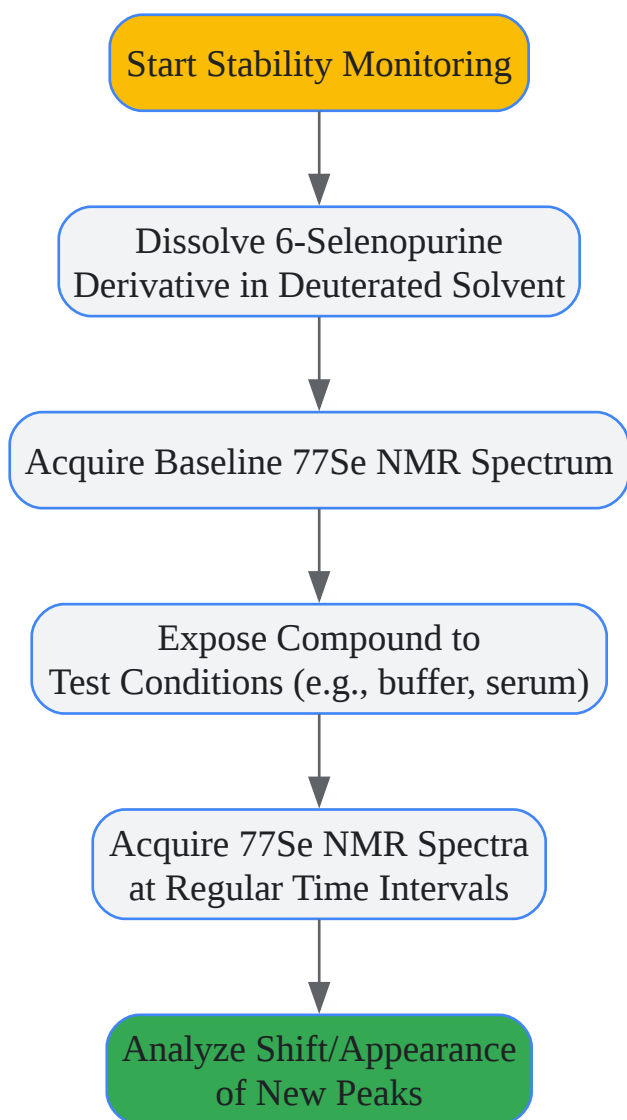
Start Stability Monitoring

Dissolve 6-Selenopurine Derivative in Deuterated Solvent

Acquire Baseline 77Se NMR Spectrum

Expose Compound to Test Conditions (e.g., buffer, serum)

Acquire 77Se NMR Spectra at Regular Time Intervals

Analyze Shift/Appearance of New Peaks